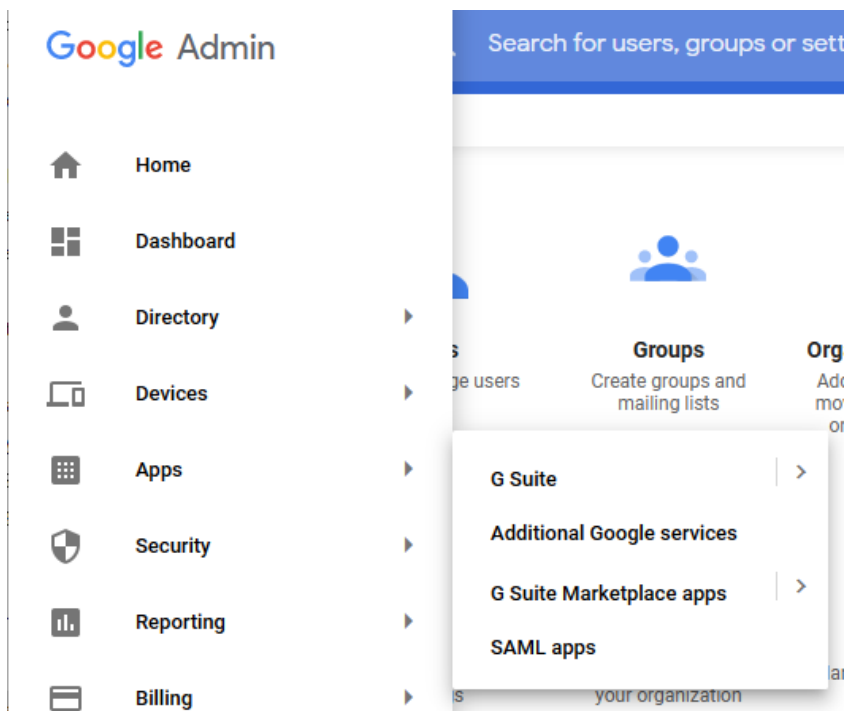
Google Admin

Search for users, groups or sett

Home

Dashboard

Directory

Devices

Apps

Security

Reporting

Billing

s
ge users

Groups
Create groups and mailing lists

Org
Add
mo
or

G Suite

Additional Google services

G Suite Marketplace apps

SAML apps

s

your organization